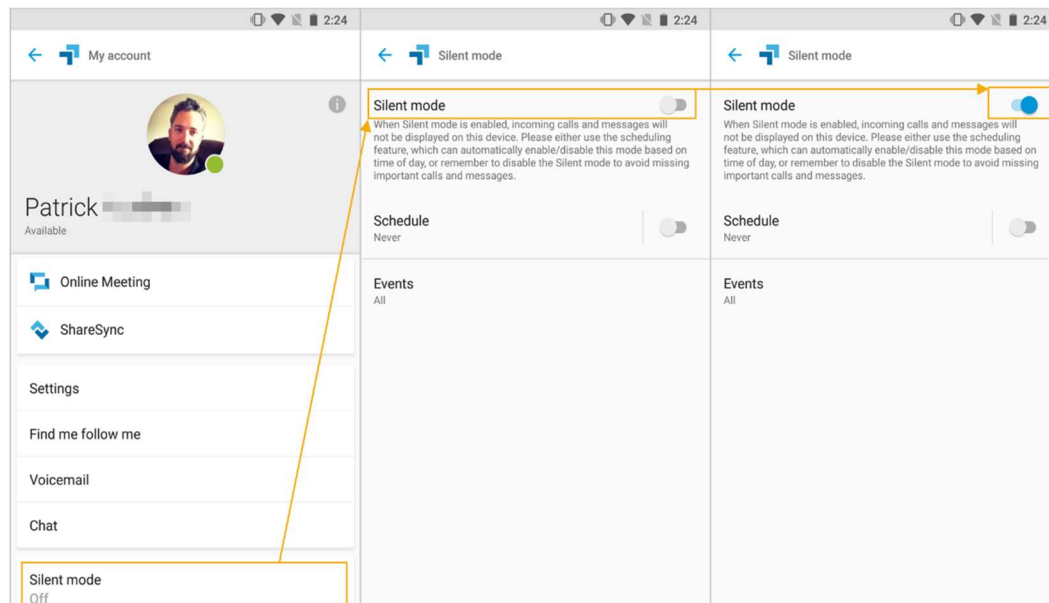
2:24

My account

Patrick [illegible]
Available

Online Meeting

ShareSync

Settings

Find me follow me

Voicemail

Chat

Silent mode
Off

2:24

Silent mode

Silent mode
When Silent mode is enabled, incoming calls and messages will not be displayed on this device. Please either use the scheduling feature, which can automatically enable/disable this mode based on time of day, or remember to disable the Silent mode to avoid missing important calls and messages.

Schedule
Never

Events
All

2:24

Silent mode

Silent mode
When Silent mode is enabled, incoming calls and messages will not be displayed on this device. Please either use the scheduling feature, which can automatically enable/disable this mode based on time of day, or remember to disable the Silent mode to avoid missing important calls and messages.

Schedule
Never

Events
All